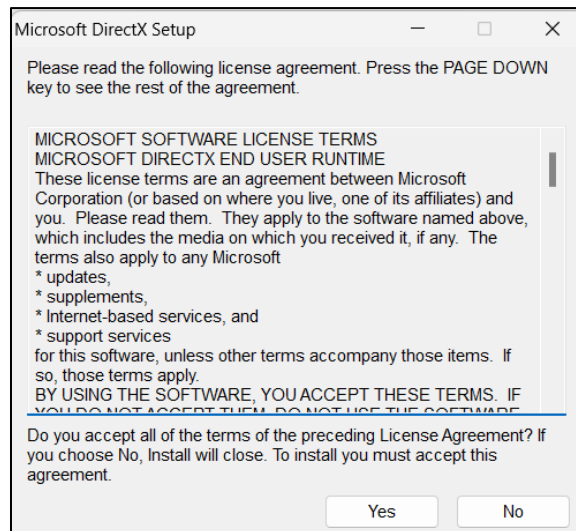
Microsoft DirectX Setup

Please read the following license agreement. Press the PAGE DOWN key to see the rest of the agreement.

MICROSOFT SOFTWARE LICENSE TERMS
MICROSOFT DIRECTX END USER RUNTIME
These license terms are an agreement between Microsoft Corporation (or based on where you live, one of its affiliates) and you. Please read them. They apply to the software named above, which includes the media on which you received it, if any. The terms also apply to any Microsoft
* updates,
* supplements,
* Internet-based services, and
* support services
for this software, unless other terms accompany those items. If so, those terms apply.
BY USING THE SOFTWARE, YOU ACCEPT THESE TERMS. IF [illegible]

Do you accept all of the terms of the preceding License Agreement? If you choose No, Install will close. To install you must accept this agreement.

Yes No